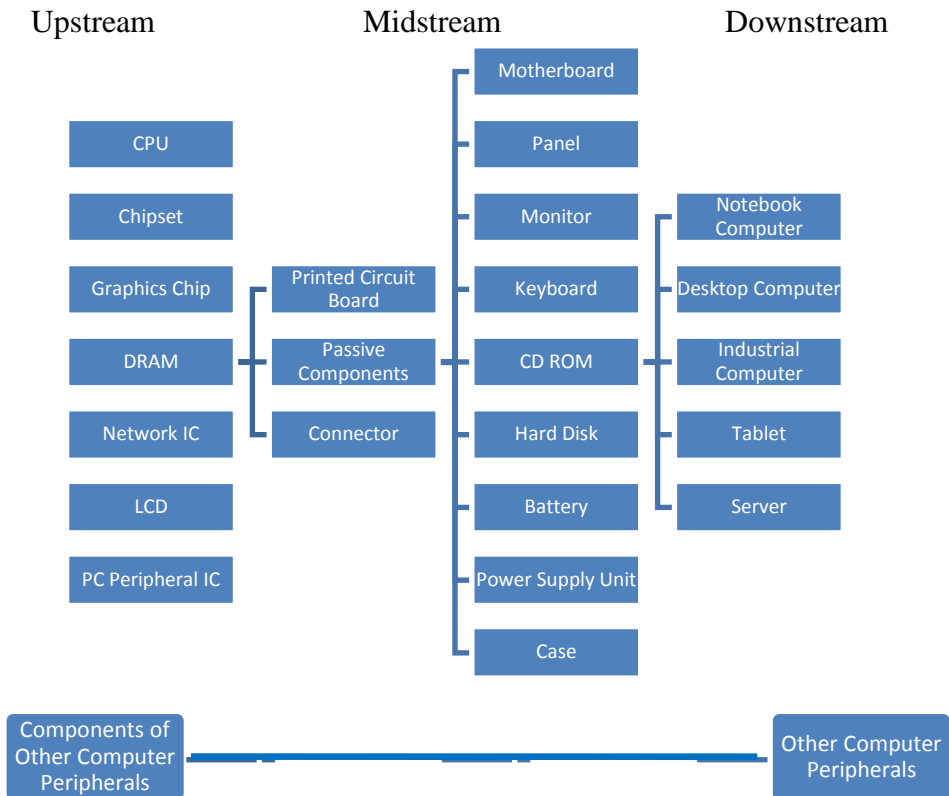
Upstream

Midstream

Downstream

CPU

Chipset

Graphics Chip

DRAM

Network IC

LCD

PC Peripheral IC

Printed Circuit Board

Passive Components

Connector

Motherboard

Panel

Monitor

Keyboard

CD ROM

Hard Disk

Battery

Power Supply Unit

Case

Notebook Computer

Desktop Computer

Industrial Computer

Tablet

Server

Components of Other Computer Peripherals

Other Computer Peripherals